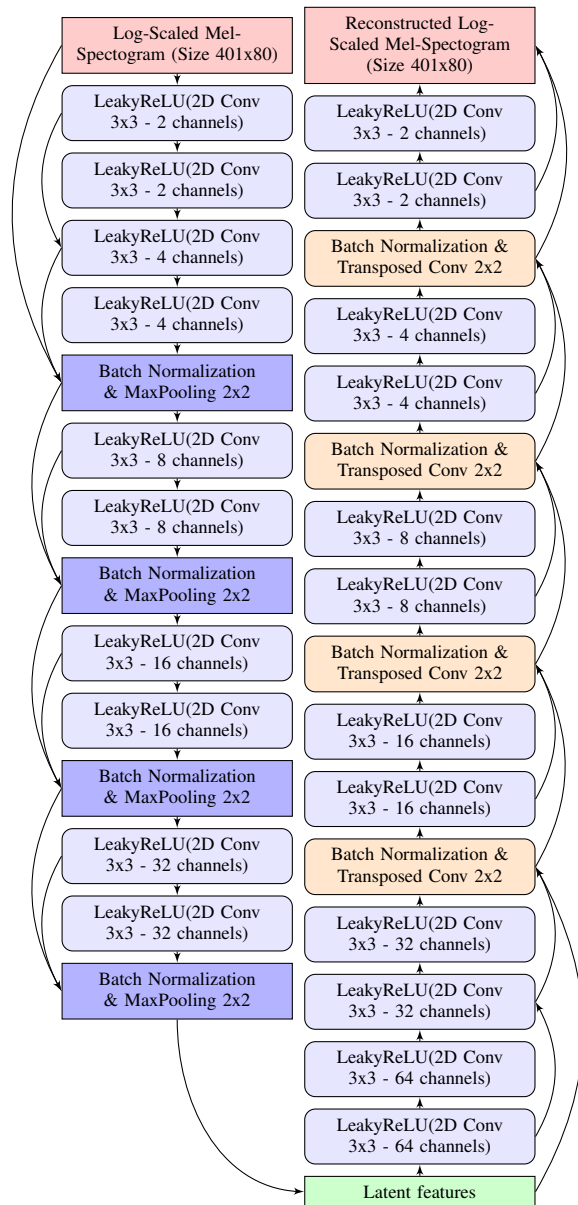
Log-Scaled Mel-Spectogram (Size 401x80)

LeakyReLU(2D Conv 3x3 - 2 channels)

LeakyReLU(2D Conv 3x3 - 2 channels)

LeakyReLU(2D Conv 3x3 - 4 channels)

LeakyReLU(2D Conv 3x3 - 4 channels)

Batch Normalization & MaxPooling 2x2

LeakyReLU(2D Conv 3x3 - 8 channels)

LeakyReLU(2D Conv 3x3 - 8 channels)

Batch Normalization & MaxPooling 2x2

LeakyReLU(2D Conv 3x3 - 16 channels)

LeakyReLU(2D Conv 3x3 - 16 channels)

Batch Normalization & MaxPooling 2x2

LeakyReLU(2D Conv 3x3 - 32 channels)

LeakyReLU(2D Conv 3x3 - 32 channels)

Batch Normalization & MaxPooling 2x2

Reconstructed Log-Scaled Mel-Spectogram (Size 401x80)

LeakyReLU(2D Conv 3x3 - 2 channels)

LeakyReLU(2D Conv 3x3 - 2 channels)

Batch Normalization & Transposed Conv 2x2

LeakyReLU(2D Conv 3x3 - 4 channels)

LeakyReLU(2D Conv 3x3 - 4 channels)

Batch Normalization & Transposed Conv 2x2

LeakyReLU(2D Conv 3x3 - 8 channels)

LeakyReLU(2D Conv 3x3 - 8 channels)

Batch Normalization & Transposed Conv 2x2

LeakyReLU(2D Conv 3x3 - 16 channels)

LeakyReLU(2D Conv 3x3 - 16 channels)

Batch Normalization & Transposed Conv 2x2

LeakyReLU(2D Conv 3x3 - 32 channels)

LeakyReLU(2D Conv 3x3 - 32 channels)

LeakyReLU(2D Conv 3x3 - 64 channels)

LeakyReLU(2D Conv 3x3 - 64 channels)

Latent features